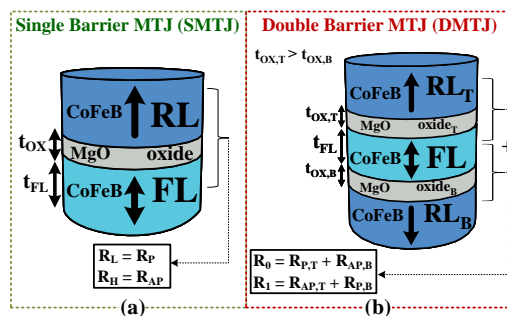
Single Barrier MTJ (SMTJ)

CoFeB RL

$t_{OX}$ MgO oxide

$t_{FL}$ CoFeB FL

$R_L = R_P$
$R_H = R_{AP}$

(a)

Double Barrier MTJ (DMTJ)

$t_{OX,T} > t_{OX,B}$

CoFeB $RL_T$

$t_{OX,T}$ MgO $oxide_T$

$t_{FL}$ CoFeB FL

$t_{OX,B}$ MgO $oxide_B$

CoFeB $RL_B$

$R_0 = R_{P,T} + R_{AP,B}$
$R_1 = R_{AP,T} + R_{P,B}$

(b)